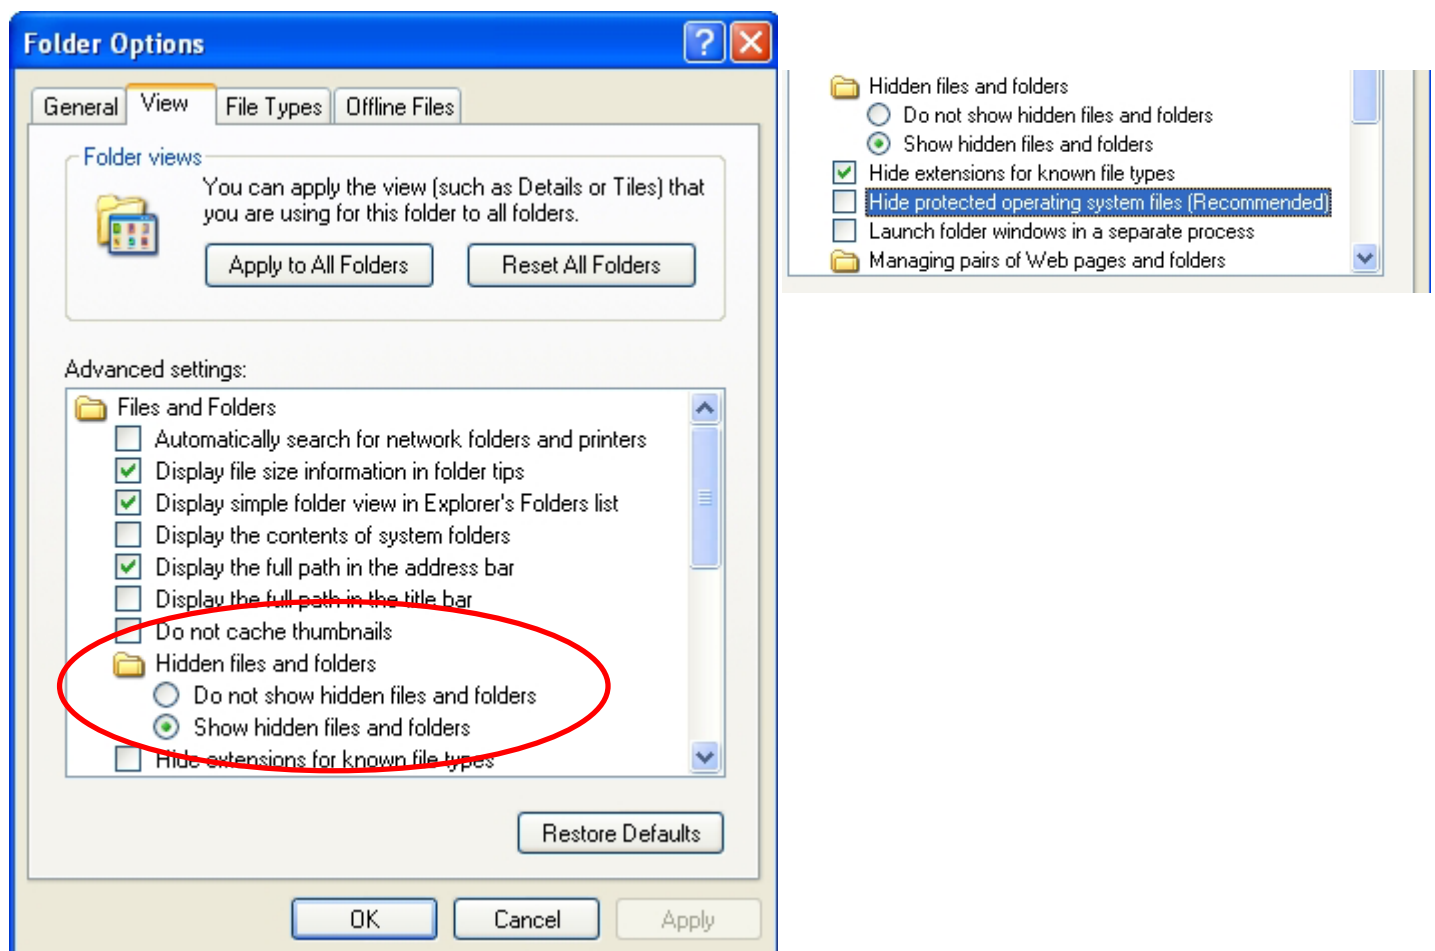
Folder Options

General View File Types Offline Files

Folder views

You can apply the view (such as Details or Tiles) that you are using for this folder to all folders.

Apply to All Folders Reset All Folders

Advanced settings:

Files and Folders
Automatically search for network folders and printers
Display file size information in folder tips
Display simple folder view in Explorer's Folders list
Display the contents of system folders
Display the full path in the address bar
Display the full path in the title bar
Do not cache thumbnails
Hidden files and folders
Do not show hidden files and folders
Show hidden files and folders
Hide extensions for known file types

Restore Defaults

OK Cancel Apply

Hidden files and folders
Do not show hidden files and folders
Show hidden files and folders
Hide extensions for known file types
Hide protected operating system files (Recommended)
Launch folder windows in a separate process
Managing pairs of Web pages and folders